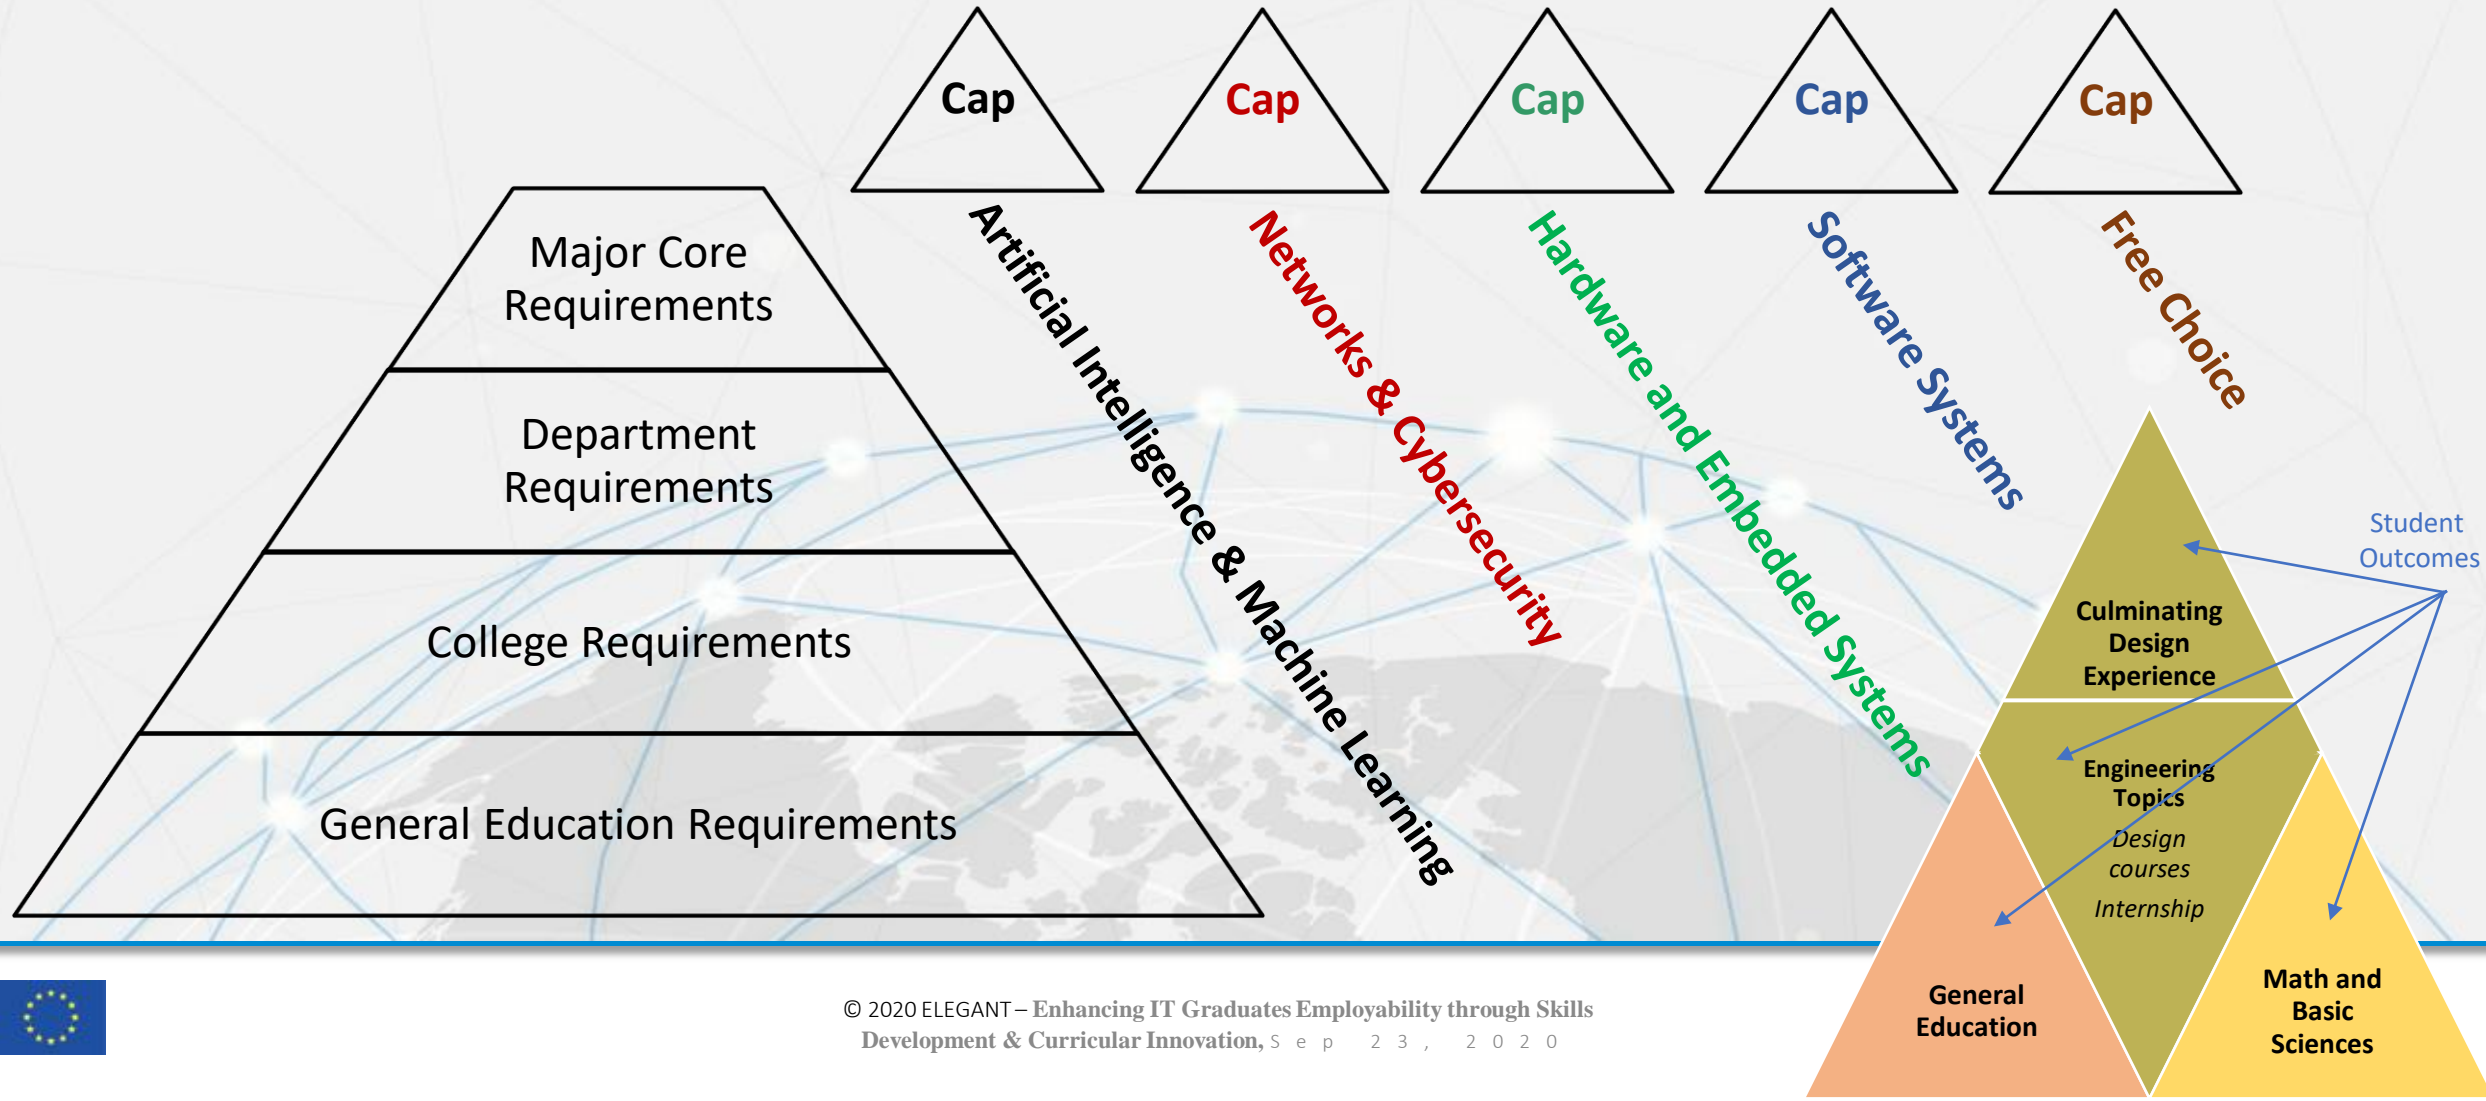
Cap

Cap

Cap

Cap

Cap

Major Core Requirements

Department Requirements

College Requirements

General Education Requirements

Artificial Intelligence & Machine Learning

Networks & Cybersecurity

Hardware and Embedded Systems

Software Systems

Free Choice

Student Outcomes

Culminating Design Experience

Engineering Topics

Design courses

Internship

General Education

Math and Basic Sciences

© 2020 ELEGANT – Enhancing IT Graduates Employability through Skills Development & Curricular Innovation, Sep 23, 2020